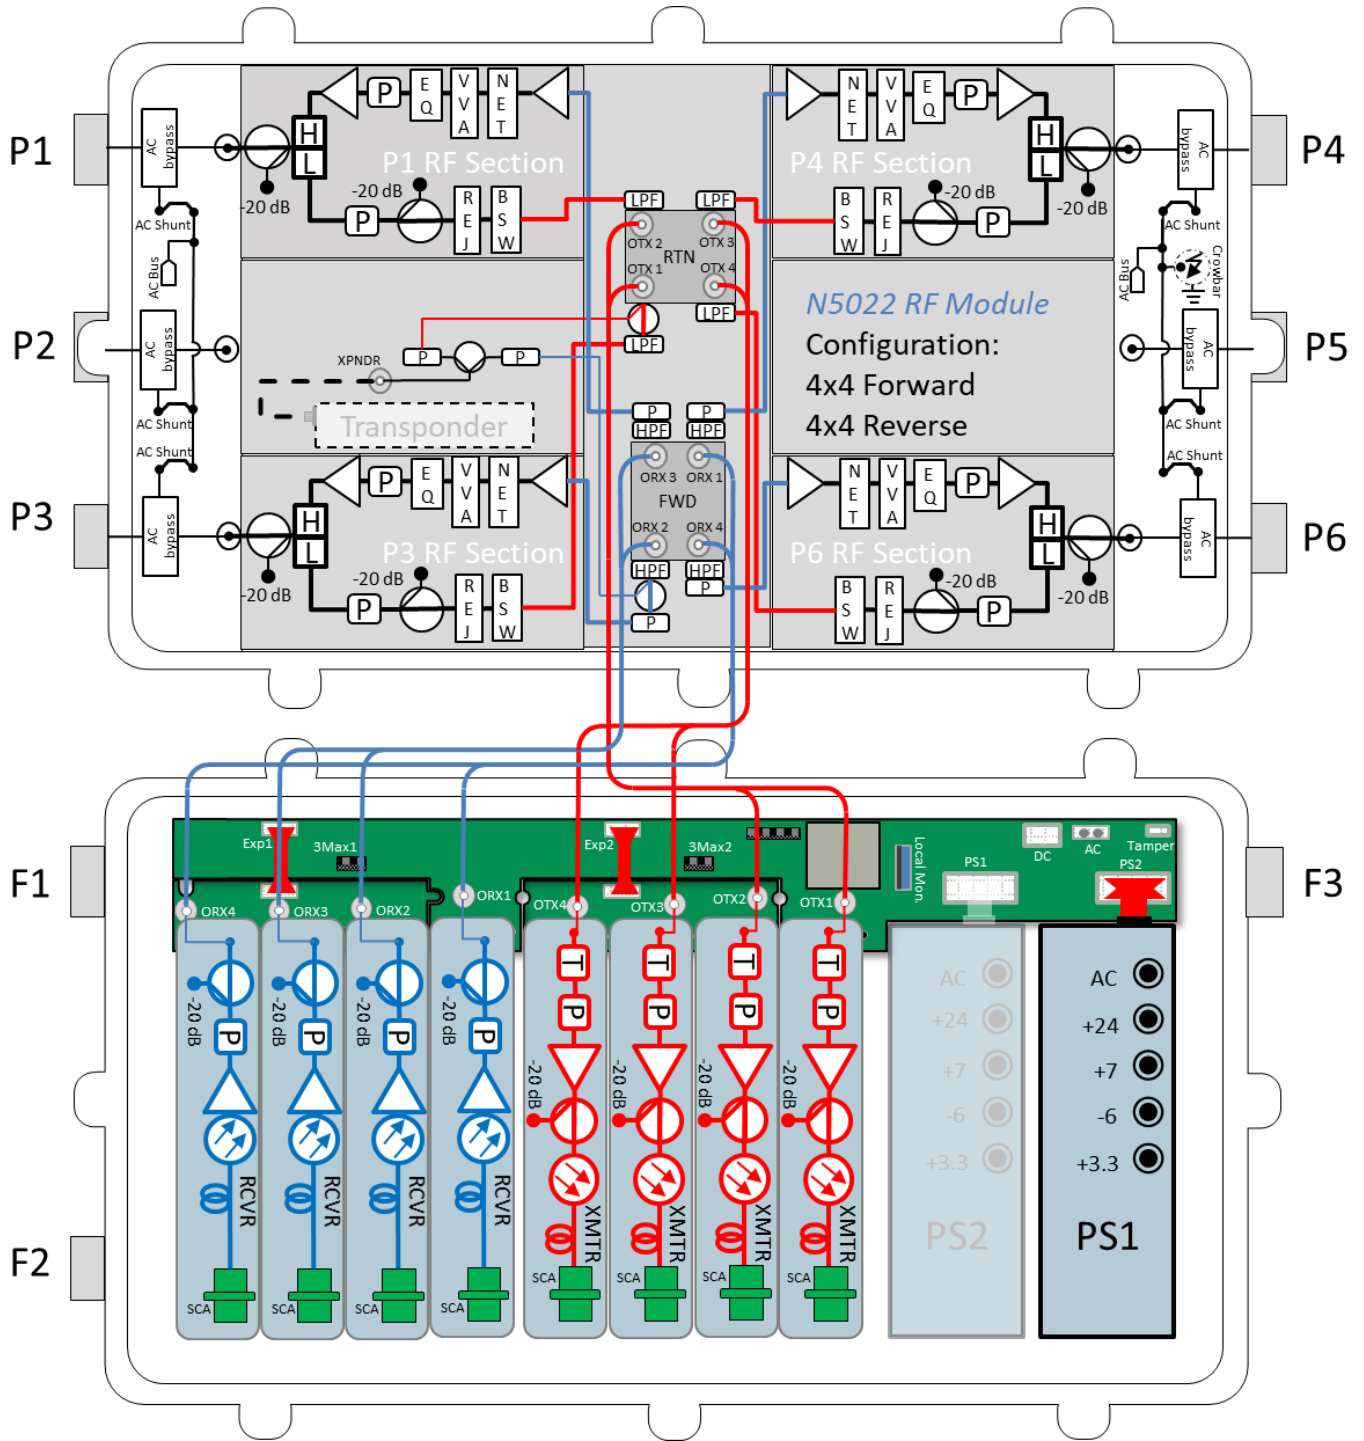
P1

P2

P3

P4

P5

P6

AC bypass

AC Shunt

AC Bus

AC bypass

AC Shunt

AC Shunt

AC bypass

-20 dB

P

E Q

V V A

N E T

H

L

P1 RF Section

-20 dB

P

R E J

B S W

XPNDR

P

P

Transponder

P

E Q

V V A

N E T

H

L

P3 RF Section

-20 dB

-20 dB

P

R E J

B S W

LPF

LPF

OTX 2

OTX 3

RTN

OTX 1

OTX 4

LPF

LPF

P

P

HPF

HPF

ORX 3

ORX 1

FWD

ORX 2

ORX 4

HPF

HPF

P

P

N E T

V V A

E Q

P

H

L

P4 RF Section

-20 dB

B S W

R E J

P

-20 dB

AC bypass

AC Shunt

Crowbar

AC Bus

AC bypass

AC Shunt

AC Shunt

AC bypass

N5022 RF Module

Configuration:

4x4 Forward

4x4 Reverse

N E T

V V A

E Q

P

H

L

P6 RF Section

-20 dB

B S W

R E J

P

-20 dB

F1

F2

F3

Exp1

3Max1

Exp2

3Max2

Local Mon.

PS1

DC

AC

Tamper

PS2

ORX4

ORX3

ORX2

ORX1

OTX4

OTX3

OTX2

OTX1

-20 dB

P

RCVR

SCA

-20 dB

P

RCVR

SCA

-20 dB

P

RCVR

SCA

-20 dB

P

RCVR

SCA

T

P

-20 dB

XMTR

SCA

T

P

-20 dB

XMTR

SCA

T

P

-20 dB

XMTR

SCA

T

P

-20 dB

XMTR

SCA

AC

+24

+7

-6

+3.3

PS2

AC

+24

+7

-6

+3.3

PS1